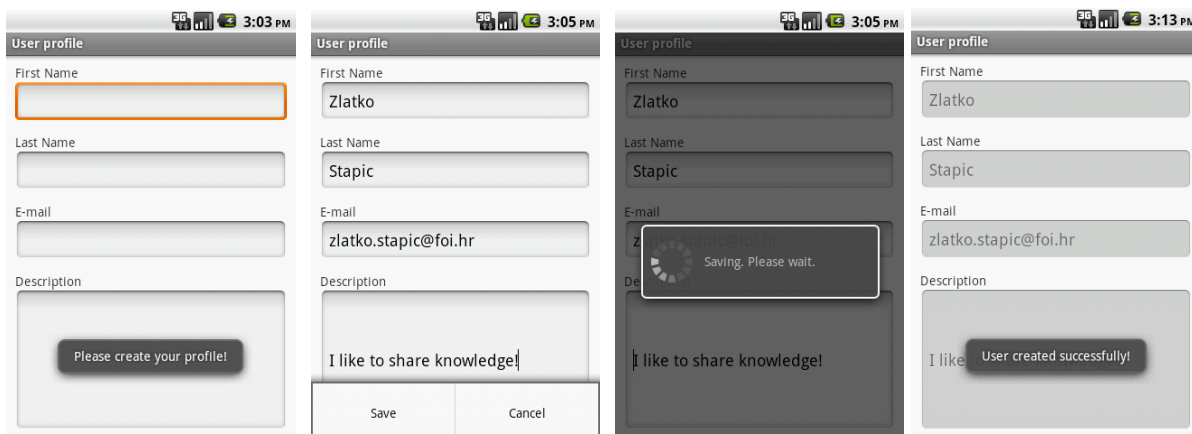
3:03 PM
User profile
First Name
Last Name
E-mail
Description
Please create your profile!

3:05 PM
User profile
First Name
Zlatko
Last Name
Stapic
E-mail
zlatko.stapic@foi.hr
Description
I like to share knowledge!
Save
Cancel

3:05 PM
User profile
First Name
Zlatko
Last Name
Stapic
E-mail
z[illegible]
Saving. Please wait.
Desc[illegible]
I like to share knowledge!

3:13 PM
User profile
First Name
Zlatko
Last Name
Stapic
E-mail
zlatko.stapic@foi.hr
Description
I like
User created successfully!